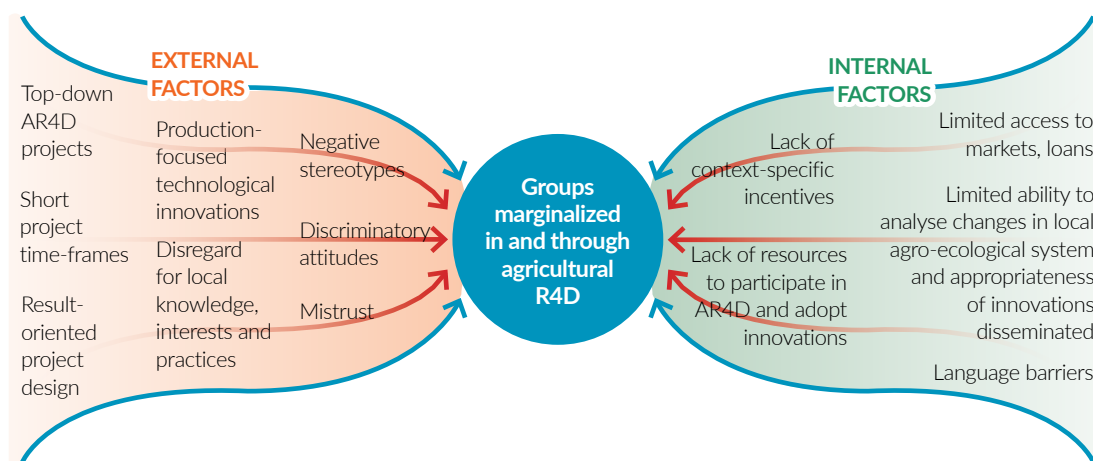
EXTERNAL FACTORS

Top-down AR4D projects

Short project time-frames

Result-oriented project design

Production-focused technological innovations

Disregard for local knowledge, interests and practices

Negative stereotypes

Discriminatory attitudes

Mistrust

Groups marginalized in and through agricultural R4D

INTERNAL FACTORS

Lack of context-specific incentives

Lack of resources to participate in AR4D and adopt innovations

Limited access to markets, loans

Limited ability to analyse changes in local agro-ecological system and appropriateness of innovations disseminated

Language barriers